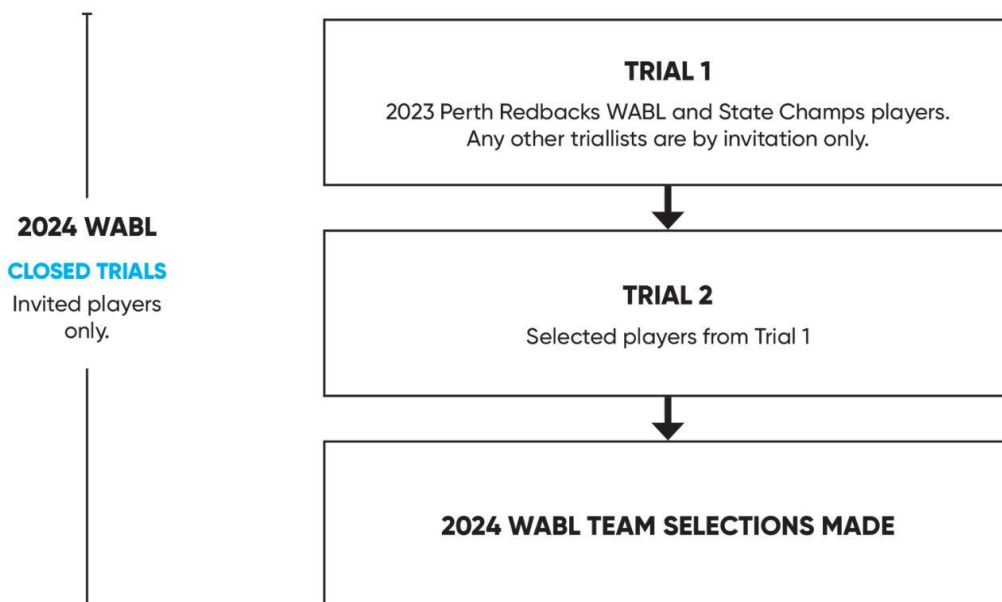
2024 WABL

CLOSED TRIALS

Invited players only.

TRIAL 1

2023 Perth Redbacks WABL and State Champs players. Any other triallists are by invitation only.

TRIAL 2

Selected players from Trial 1

2024 WABL TEAM SELECTIONS MADE